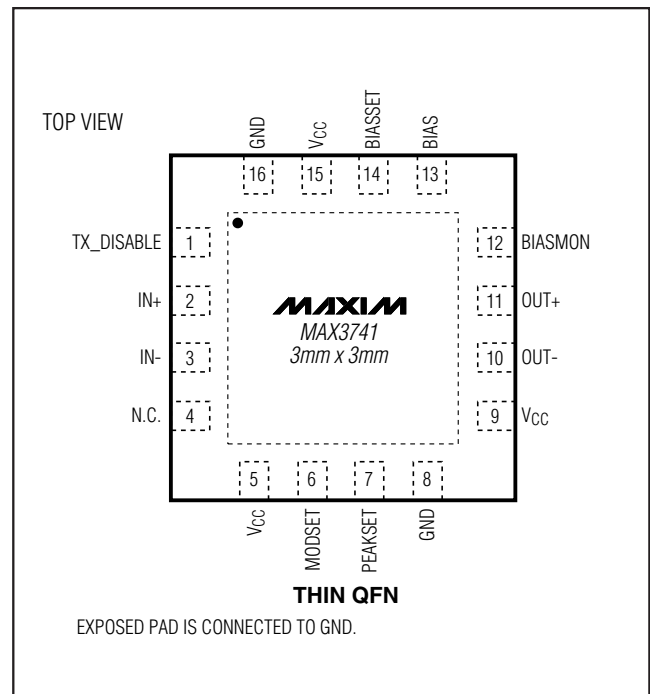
TOP VIEW

GND
16
$V_{CC}$
15
BIASSET
14
BIAS
13

TX_DISABLE
1
IN+
2
IN-
3
N.C.
4

MAXIM
MAX3741
3mm x 3mm

12
BIASMON
11
OUT+
10
OUT-
9
$V_{CC}$

5
$V_{CC}$
6
MODSET
7
PEAKSET
8
GND

THIN QFN

EXPOSED PAD IS CONNECTED TO GND.